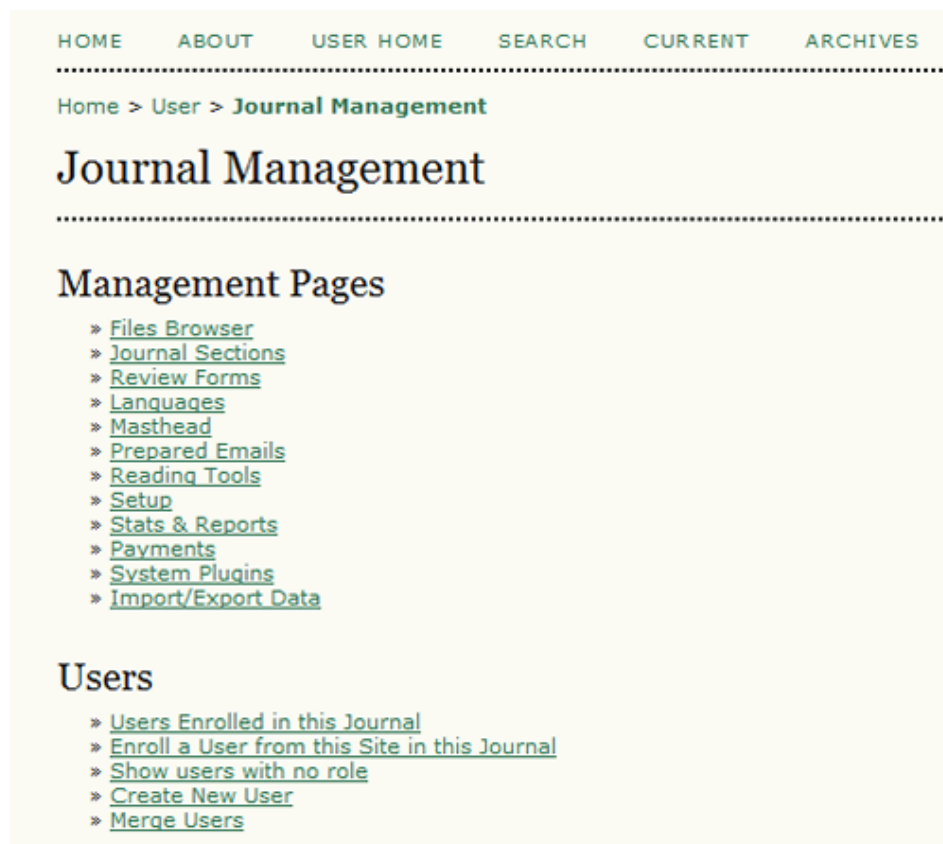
HOME ABOUT USER HOME SEARCH CURRENT ARCHIVES

Home > User > Journal Management

Journal Management

Management Pages

» Files Browser
» Journal Sections
» Review Forms
» Languages
» Masthead
» Prepared Emails
» Reading Tools
» Setup
» Stats & Reports
» Payments
» System Plugins
» Import/Export Data

Users

» Users Enrolled in this Journal
» Enroll a User from this Site in this Journal
» Show users with no role
» Create New User
» Merge Users